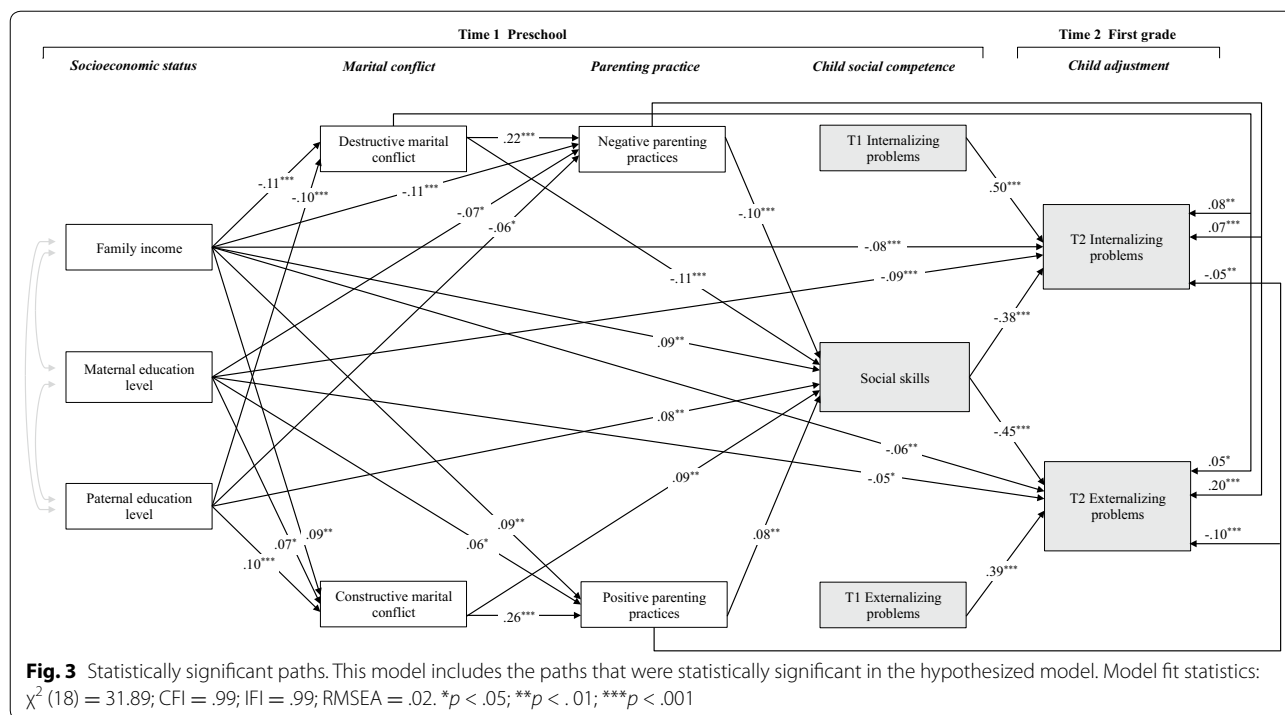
Time 1 Preschool

Time 2 First grade

Socioeconomic status

Marital conflict

Parenting practice

Child social competence

Child adjustment

Destructive marital conflict

Negative parenting practices

T1 Internalizing problems

Family income

Maternal education level

Paternal education level

Social skills

T2 Internalizing problems

T2 Externalizing problems

Constructive marital conflict

Positive parenting practices

T1 Externalizing problems

.22***

-.11***

-.10***

-.11***

-.07*

-.06*

-.10***

.50***

.08**

.07***

-.08***

-.11***

-.09***

-.05**

-.38***

.09**

.08**

-.06**

-.45***

-.05*

.05*

.20***

.09**

.09**

.08**

-.10***

.07*

.09**

.06*

.10***

.26***

.39***

**Fig. 3** Statistically significant paths. This model includes the paths that were statistically significant in the hypothesized model. Model fit statistics: $\chi^2$ (18) = 31.89; CFI = .99; IFI = .99; RMSEA = .02. \*$p$ < .05; \*\*$p$ < . 01; \*\*\*$p$ < .001